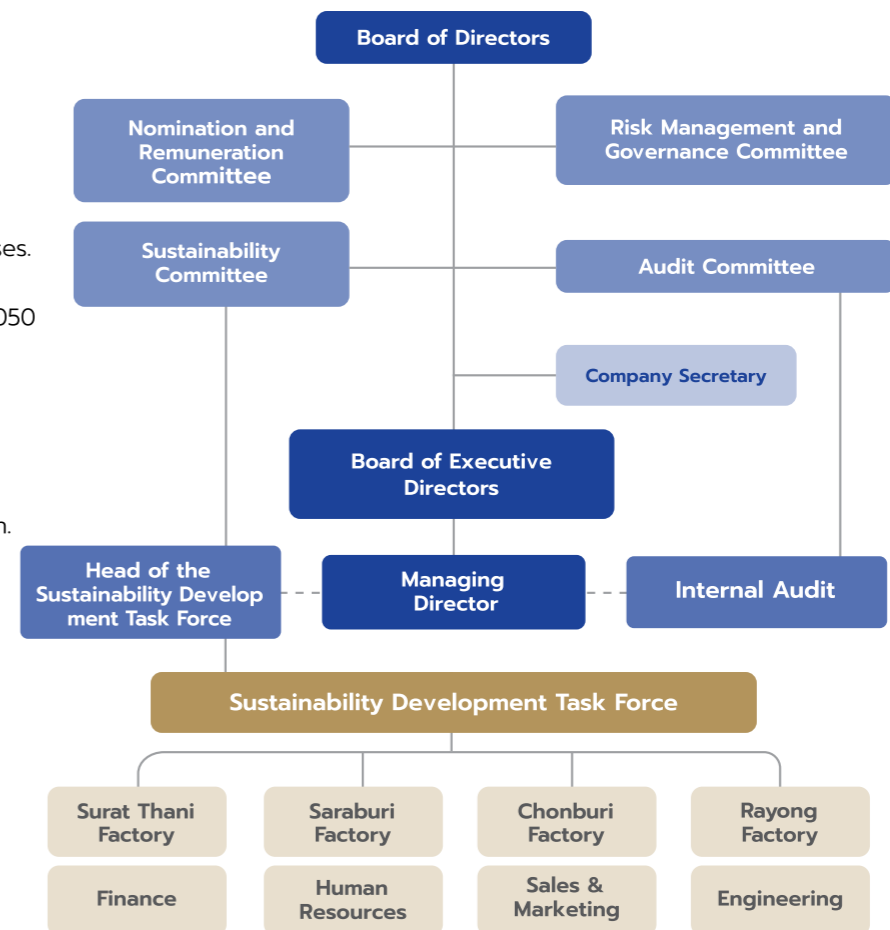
Board of Directors

Nomination and Remuneration Committee

Risk Management and Governance Committee

ses.

Sustainability Committee

Audit Committee

050

Company Secretary

Board of Executive Directors

n.

Head of the Sustainability Development Task Force

Managing Director

Internal Audit

Sustainability Development Task Force

Surat Thani Factory

Saraburi Factory

Chonburi Factory

Rayong Factory

Finance

Human Resources

Sales & Marketing

Engineering